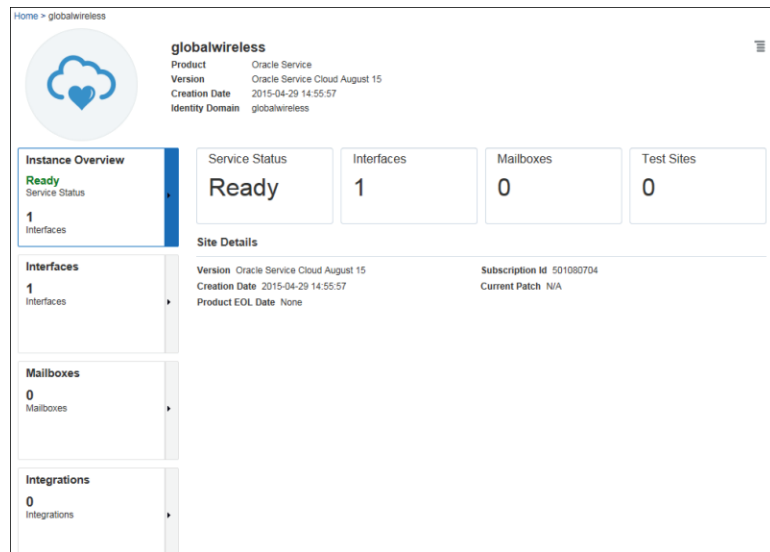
Home > globalwireless

globalwireless

| | |
|---|---|
| Product | Oracle Service |
| Version | Oracle Service Cloud August 15 |
| Creation Date | 2015-04-29 14:55:57 |
| Identity Domain | globalwireless |

Instance Overview
Ready
Service Status
1
Interfaces

Interfaces
1
Interfaces

Mailboxes
0
Mailboxes

Integrations
0
Integrations

Service Status
Ready

Interfaces
1

Mailboxes
0

Test Sites
0

Site Details

Version Oracle Service Cloud August 15
Creation Date 2015-04-29 14:55:57
Product EOL Date None

Subscription Id 501080704
Current Patch N/A